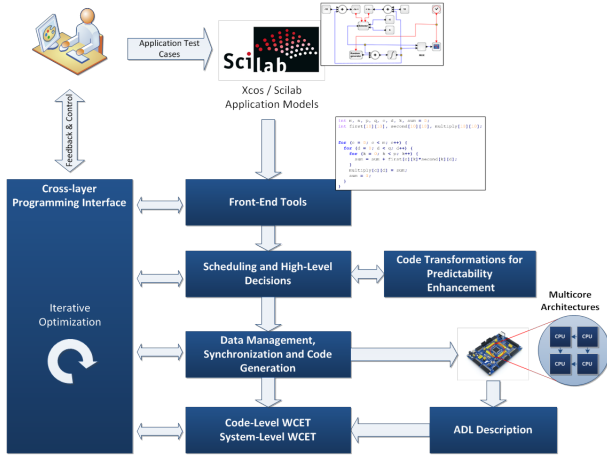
Application Test Cases

Scilab

Xcos / Scilab Application Models

Feedback & Control

int m, n, p, q, c, d, k, sum = 0;
int first[10][10], second[10][10], multiply[10][10];

for (c = 0; c < m; c++) {
for (d = 0; d < q; d++) {
for (k = 0; k < p; k++) {
sum = sum + first[c][k]*second[k][d];
}
multiply[c][d] = sum;
sum = 0;
}
}

Cross-layer Programming Interface

Iterative Optimization

Front-End Tools

Scheduling and High-Level Decisions

Code Transformations for Predictability Enhancement

Multicore Architectures

CPU

CPU

CPU

CPU

Data Management, Synchronization and Code Generation

Code-Level WCET System-Level WCET

ADL Description